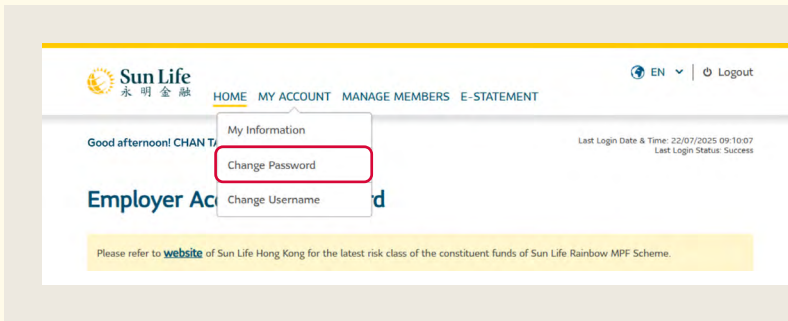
Sun Life
永明金融

HOME MY ACCOUNT MANAGE MEMBERS E-STATEMENT

EN Logout

My Information
Change Password
Change Username

Good afternoon! CHAN TA

Last Login Date & Time: 22/07/2025 09:10:07
Last Login Status: Success

Employer Ac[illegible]rd

Please refer to website of Sun Life Hong Kong for the latest risk class of the constituent funds of Sun Life Rainbow MPF Scheme.